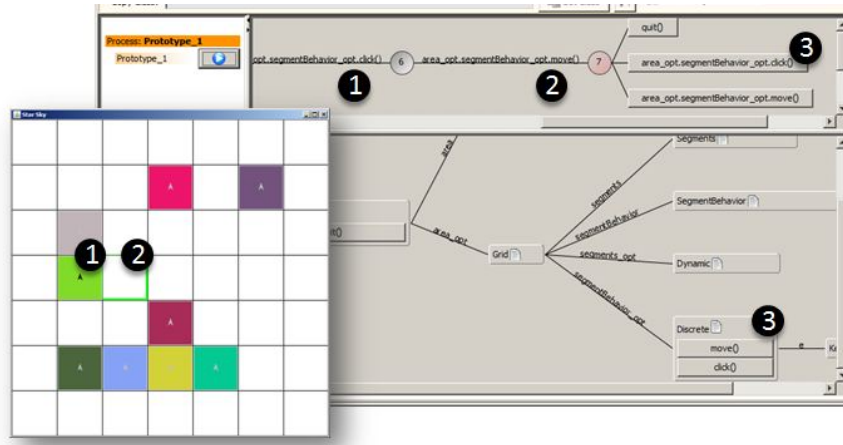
Process: Prototype_1

Prototype_1

opt.segmentBehavior_opt.click()

6

area_opt.segmentBehavior_opt.move()

7

quit()

area_opt.segmentBehavior_opt.click()

area_opt.segmentBehavior_opt.move()

1

2

3

Star Sky

A

A

A

A

A

1

2

area

area_opt

Grid

segments

segmentBehavior

segments_opt

segmentBehavior_opt

Segments

SegmentBehavior

Dynamic

Discrete

move()

click()

3

e

Kr